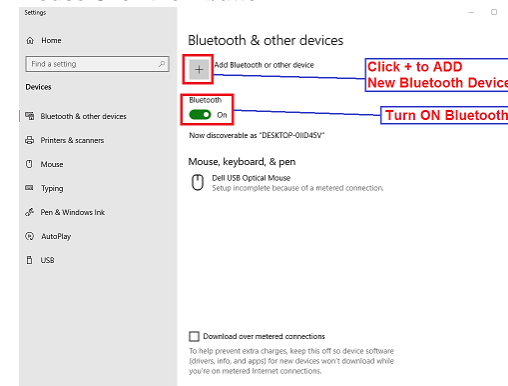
Settings

Home

Find a setting

Devices

Bluetooth & other devices

Printers & scanners

Mouse

Typing

Pen & Windows Ink

AutoPlay

USB

Bluetooth & other devices

+ Add Bluetooth or other device

Click + to ADD New Bluetooth Device

Bluetooth

On

Turn ON Bluetooth

Now discoverable as "DESKTOP-0IID45V"

Mouse, keyboard, & pen

Dell USB Optical Mouse
Setup incomplete because of a metered connection.

Download over metered connections

To help prevent extra charges, keep this off so device software (drivers, info, and apps) for new devices won't download while you're on metered Internet connections.